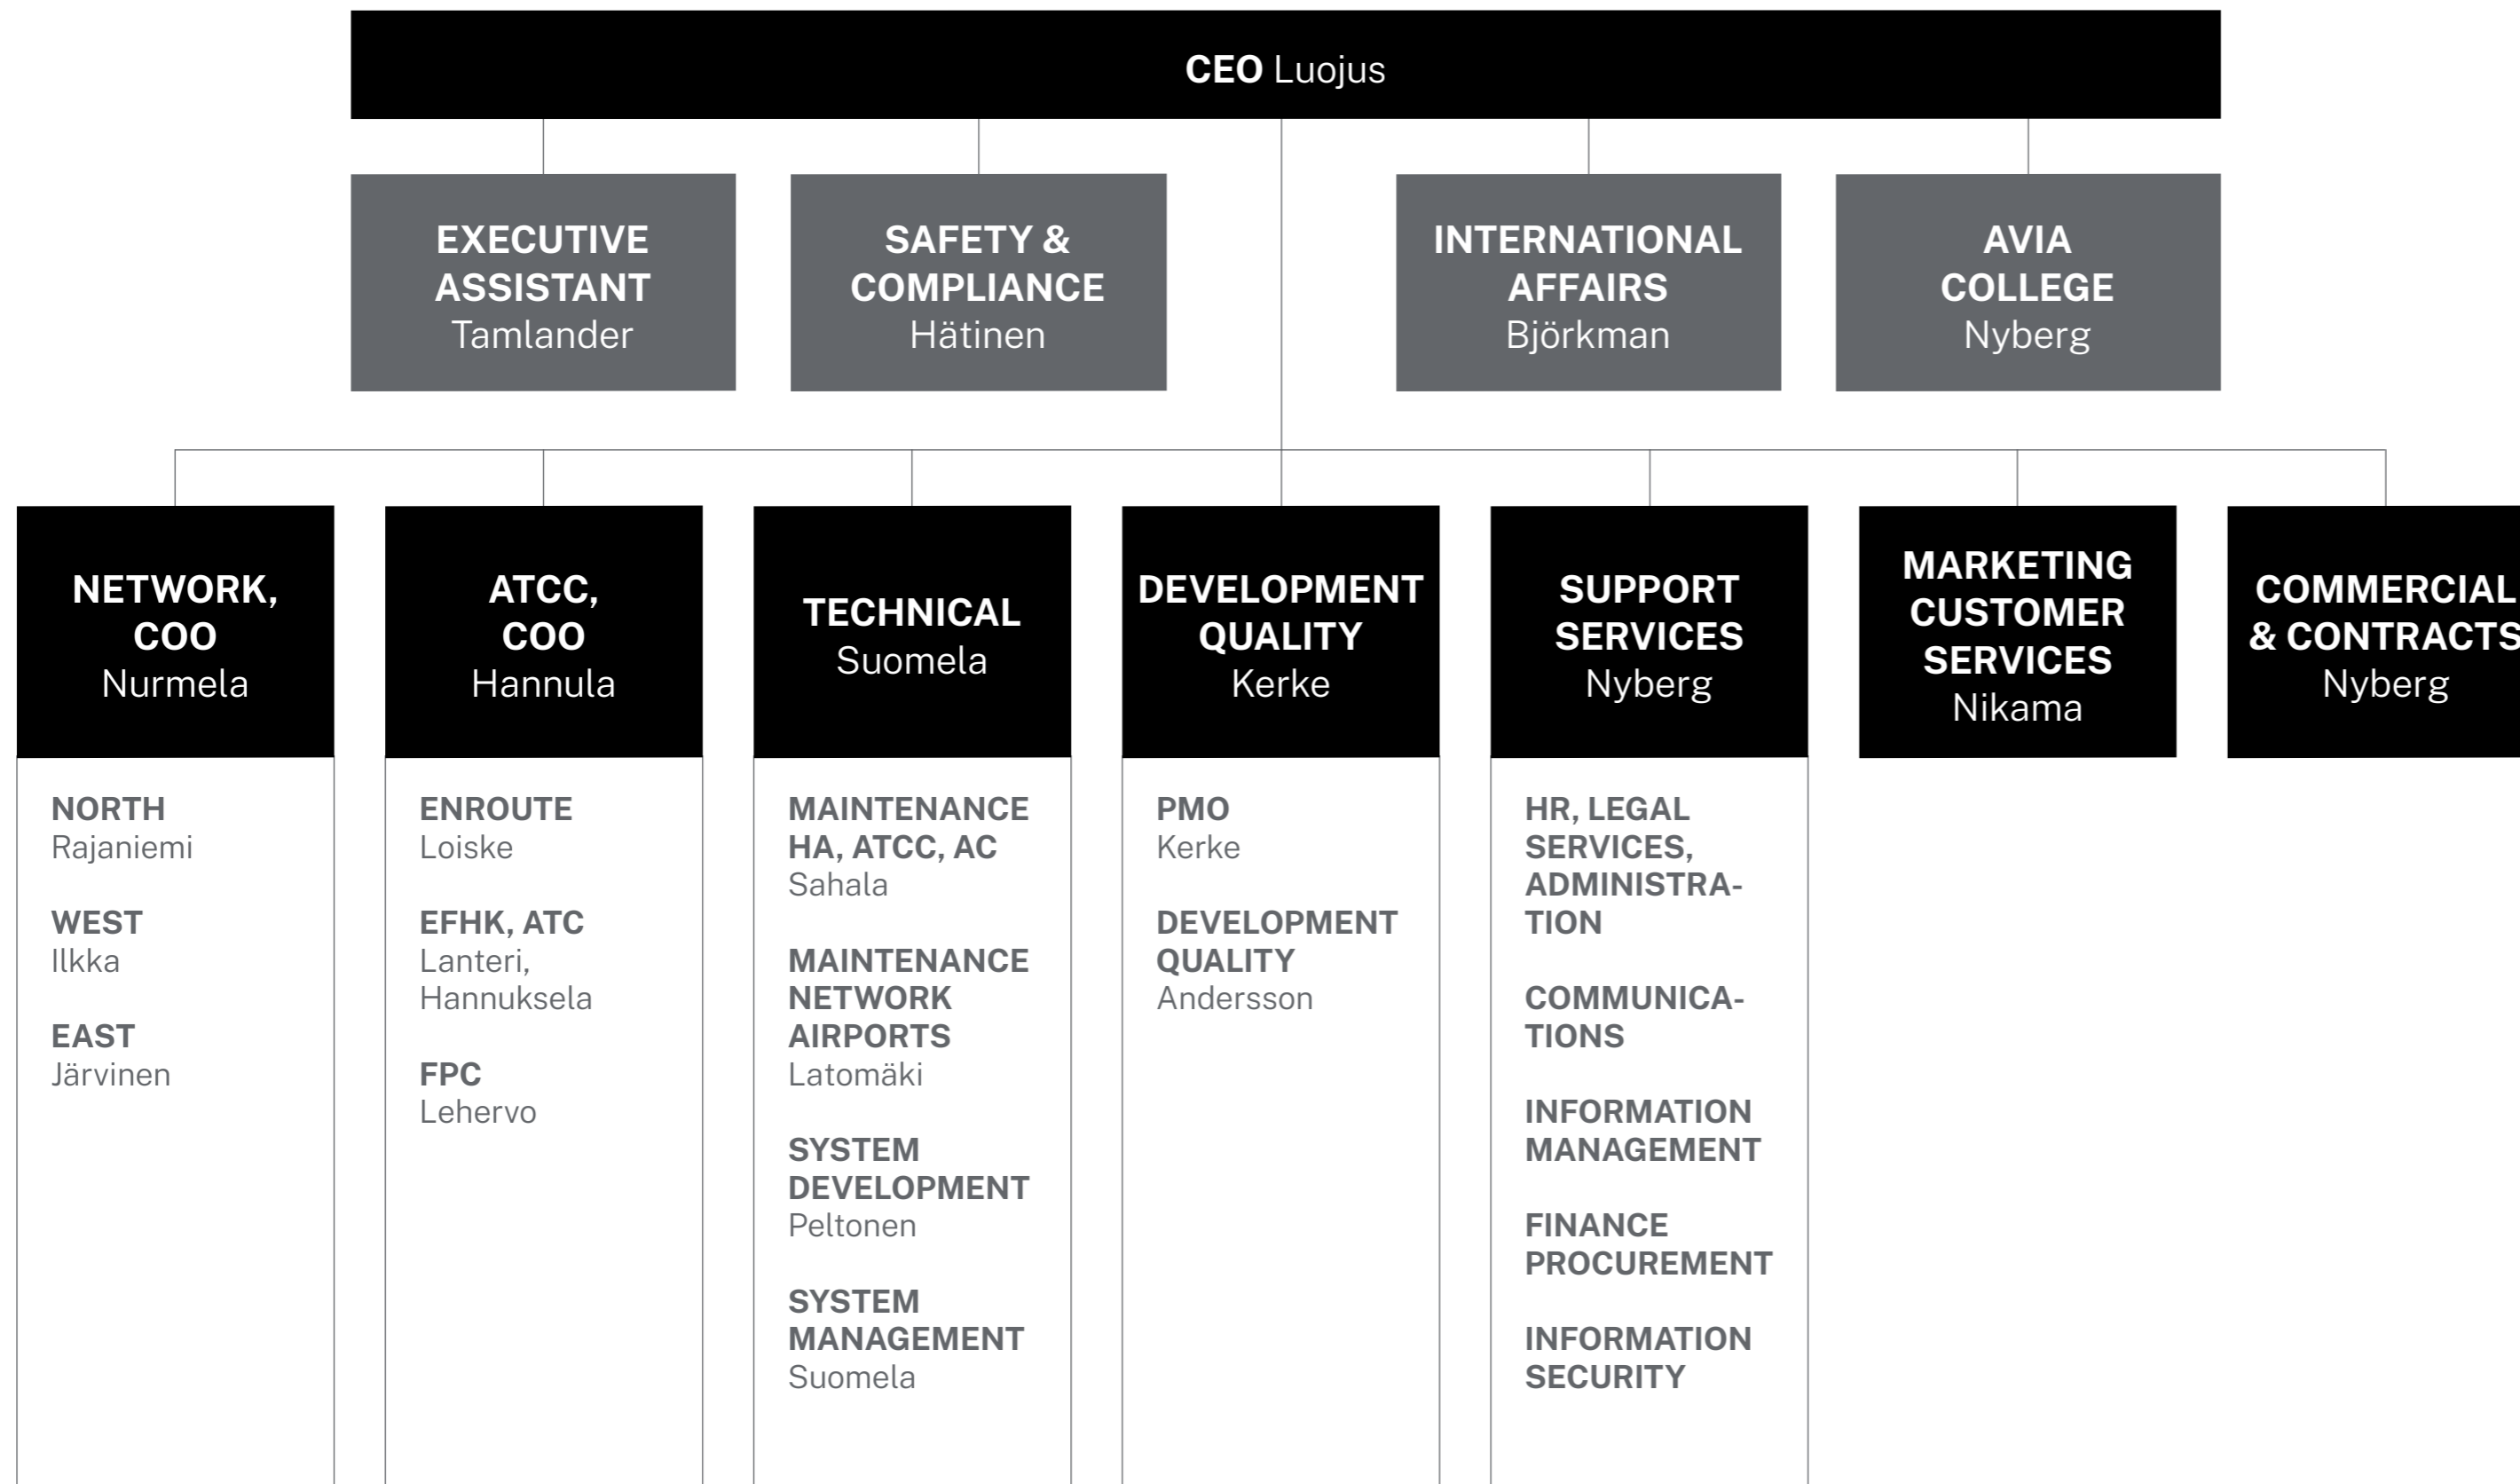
CEO Luojus

EXECUTIVE ASSISTANT
Tamlander

SAFETY & COMPLIANCE
Hätinen

INTERNATIONAL AFFAIRS
Björkman

AVIA COLLEGE
Nyberg

NETWORK, COO
Nurmela

NORTH
Rajaniemi

WEST
Ilkka

EAST
Järvinen

ATCC, COO
Hannula

ENROUTE
Loiske

EFHK, ATC
Lanteri, Hannuksela

FPC
Lehervo

TECHNICAL
Suomela

MAINTENANCE HA, ATCC, AC
Sahala

MAINTENANCE NETWORK AIRPORTS
Latomäki

SYSTEM DEVELOPMENT
Peltonen

SYSTEM MANAGEMENT
Suomela

DEVELOPMENT QUALITY
Kerke

PMO
Kerke

DEVELOPMENT QUALITY
Andersson

SUPPORT SERVICES
Nyberg

HR, LEGAL SERVICES, ADMINISTRATION

COMMUNICATIONS

INFORMATION MANAGEMENT

FINANCE PROCUREMENT

INFORMATION SECURITY

MARKETING CUSTOMER SERVICES
Nikama

COMMERCIAL & CONTRACTS
Nyberg